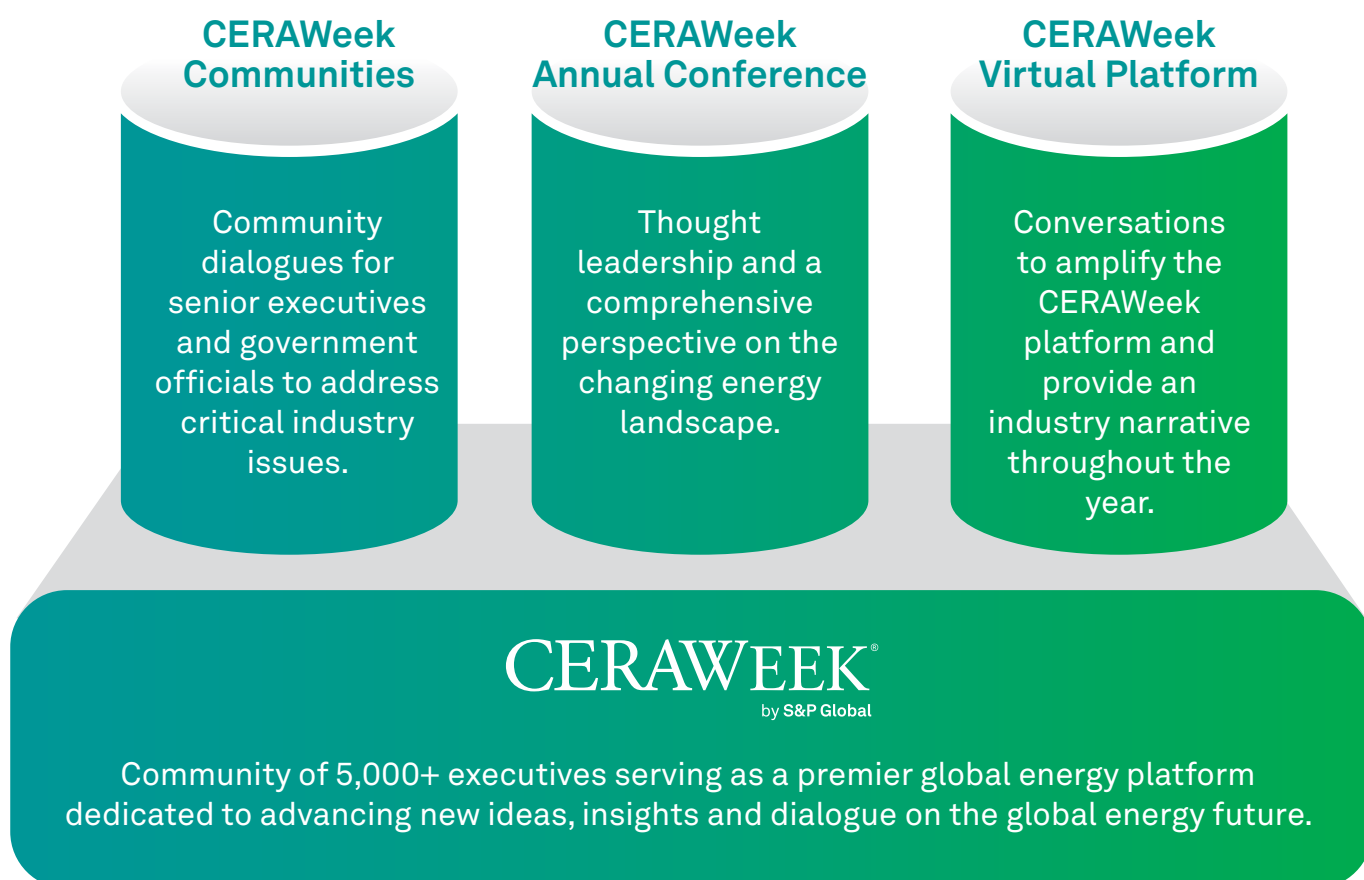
CERAWeek Communities

Community dialogues for senior executives and government officials to address critical industry issues.

CERAWeek Annual Conference

Thought leadership and a comprehensive perspective on the changing energy landscape.

CERAWeek Virtual Platform

Conversations to amplify the CERAWeek platform and provide an industry narrative throughout the year.

CERAWEEK®
by S&P Global

Community of 5,000+ executives serving as a premier global energy platform dedicated to advancing new ideas, insights and dialogue on the global energy future.